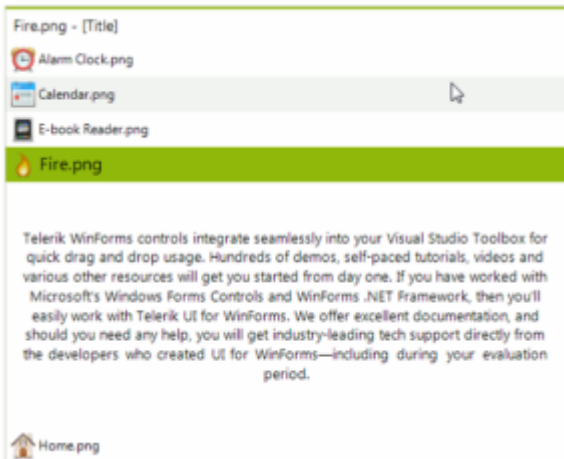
Fire.png - [Title]

Alarm Clock.png

Calendar.png

E-book Reader.png

Fire.png

Telerik WinForms controls integrate seamlessly into your Visual Studio Toolbox for quick drag and drop usage. Hundreds of demos, self-paced tutorials, videos and various other resources will get you started from day one. If you have worked with Microsoft's Windows Forms Controls and WinForms .NET Framework, then you'll easily work with Telerik UI for WinForms. We offer excellent documentation, and should you need any help, you will get industry-leading tech support directly from the developers who created UI for WinForms—including during your evaluation period.

Home.png